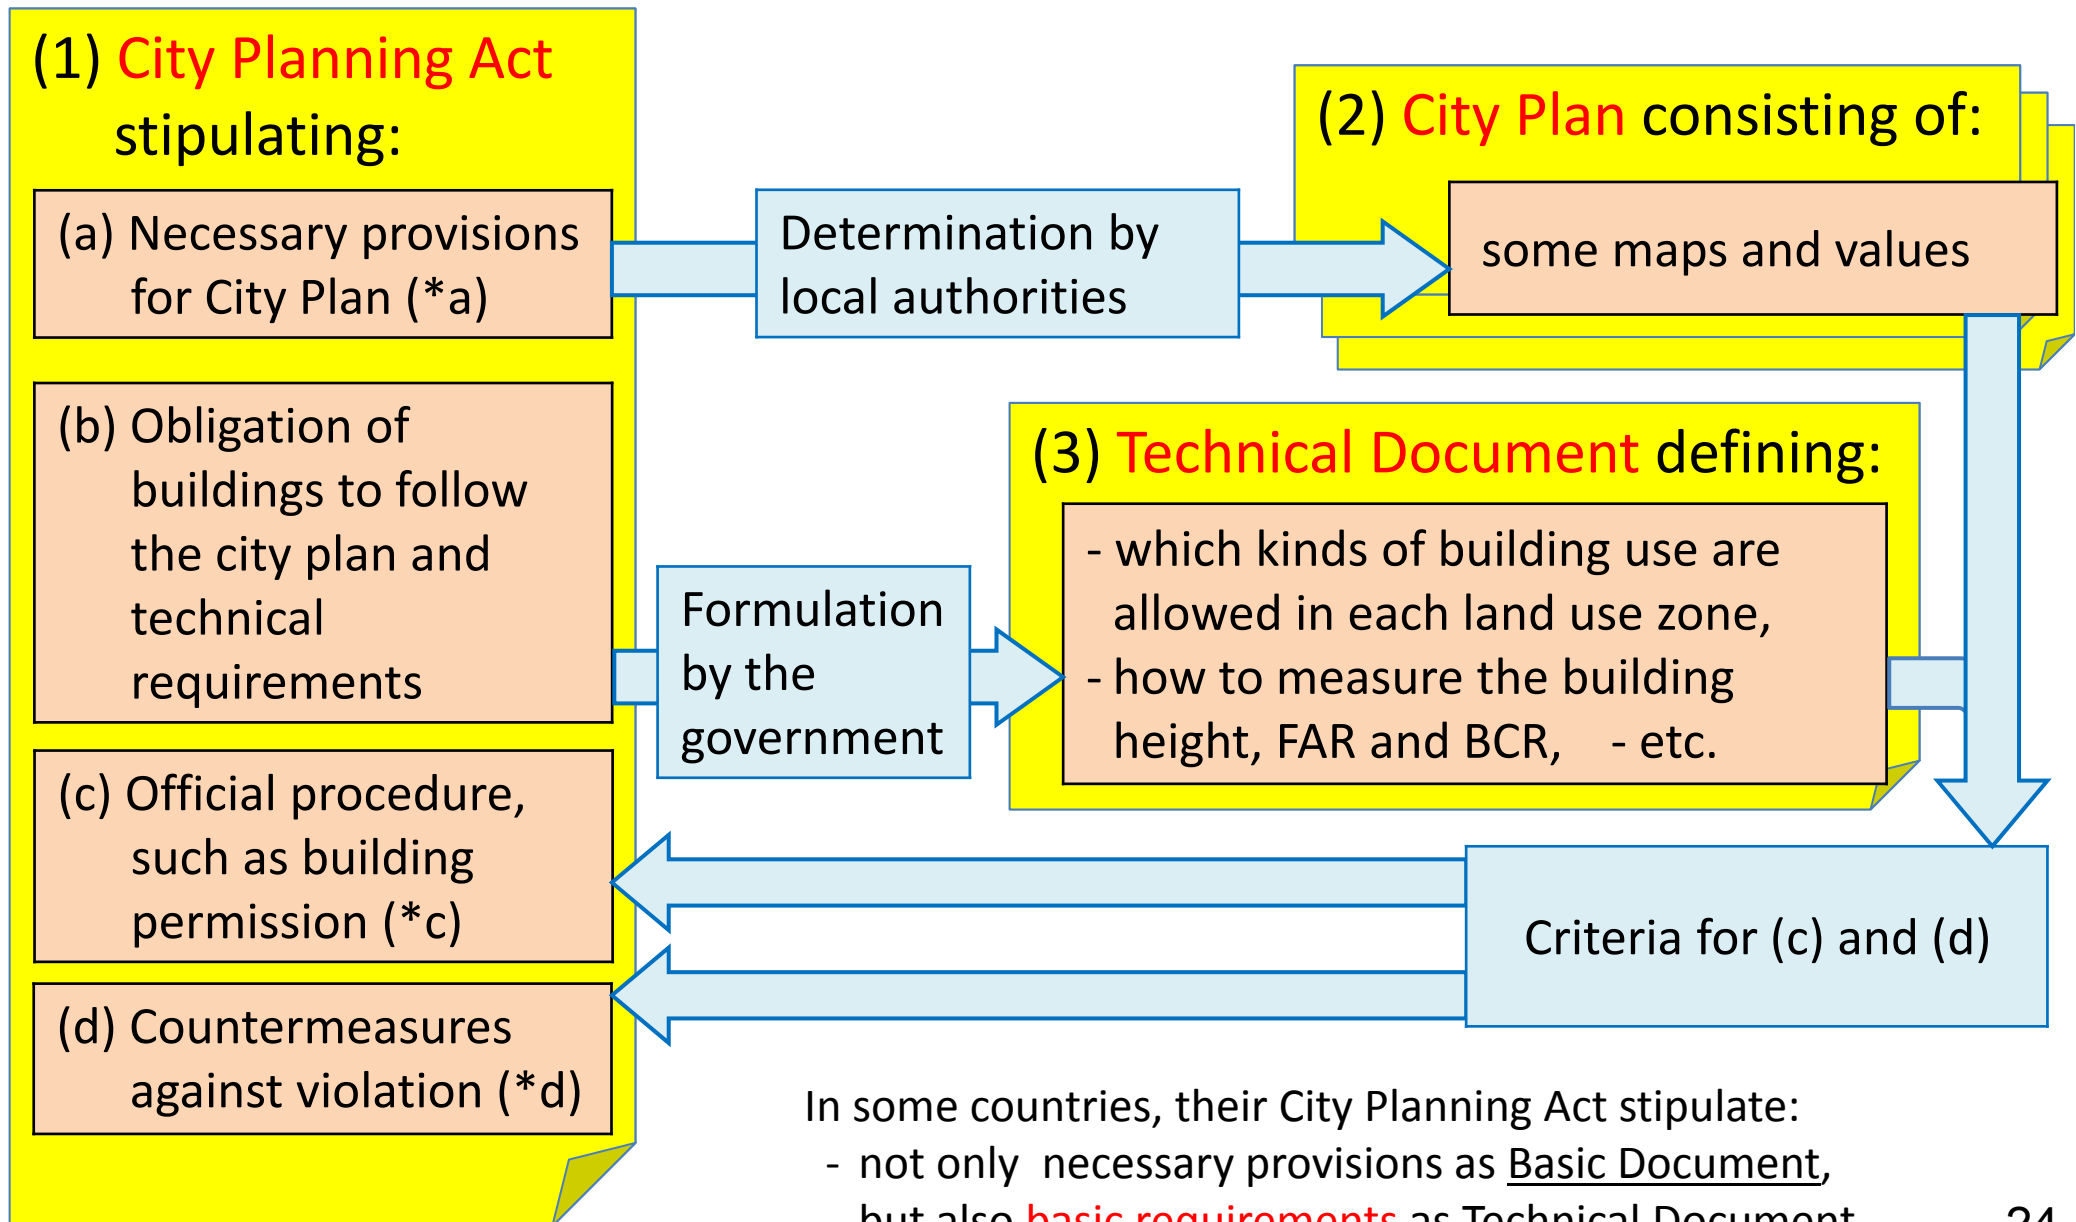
(1) City Planning Act stipulating:

(a) Necessary provisions for City Plan (*a)

(b) Obligation of buildings to follow the city plan and technical requirements

(c) Official procedure, such as building permission (*c)

(d) Countermeasures against violation (*d)

Determination by local authorities

(2) City Plan consisting of:

some maps and values

Formulation by the government

(3) Technical Document defining:

- which kinds of building use are allowed in each land use zone,
- how to measure the building height, FAR and BCR, - etc.

Criteria for (c) and (d)

In some countries, their City Planning Act stipulate:
- not only necessary provisions as Basic Document,
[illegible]

24